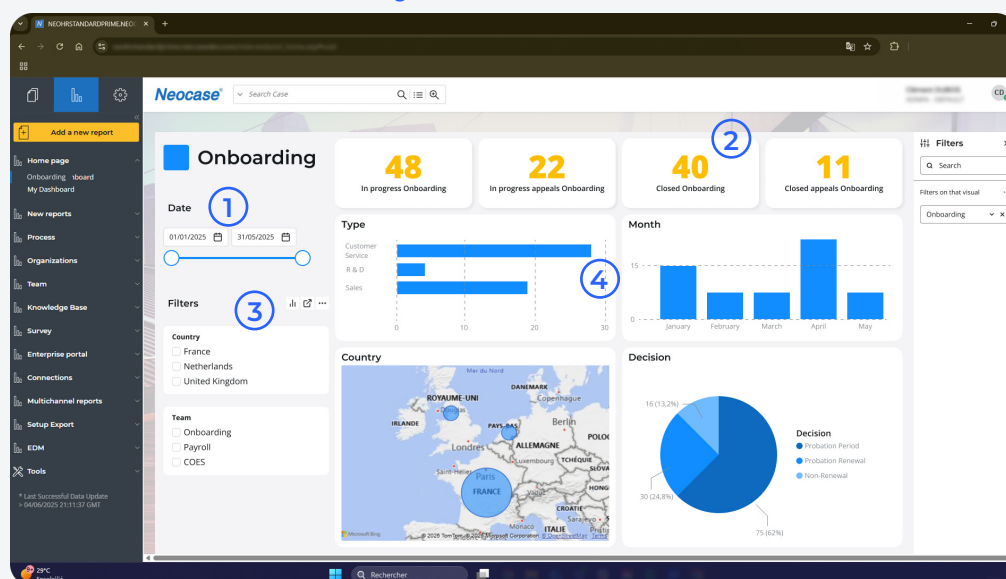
NEOHRSTANDARDPRIME.NEOC ×

Neocase

Search Case

CD

Add a new report

Home page
Onboarding Dashboard
My Dashboard
New reports
Process
Organizations
Team
Knowledge Base
Survey
Enterprise portal
Connections
Multichannel reports
Setup Export
EDM
Tools

* Last Successful Data Update
> 04/06/2025 21:11:37 GMT

Onboarding

1

Date

01/01/2025

31/05/2025

Filters

3

Country
France
Netherlands
United Kingdom

Team
Onboarding
Payroll
COES

48
In progress Onboarding

22
In progress appeals Onboarding

2

40
Closed Onboarding

11
Closed appeals Onboarding

Type

Customer Service
R & D
Sales

0 10 20 30

4

Month

15
0

January February March April May

Country

Mer du Nord
DANEMARK
ROYAUME-UNI
Copenhague
IRLANDE
Londres
PAYS-BAS
Berlin
ALLEMAGNE
POLOG
TCHÉQUIE
Paris
FRANCE
AUTRICHE
CROATIE
Monaco
ITALIE

Microsoft Bing
© 2025 TomTom, © 2025 Microsoft Corporation © OpenStreetMap Terms

Decision

16 (13,2%)
30 (24,8%)
75 (62%)

Decision
Probation Period
Probation Renewal
Non-Renewal

Filters

Search

Filters on that visual

Onboarding

29°C

Rechercher